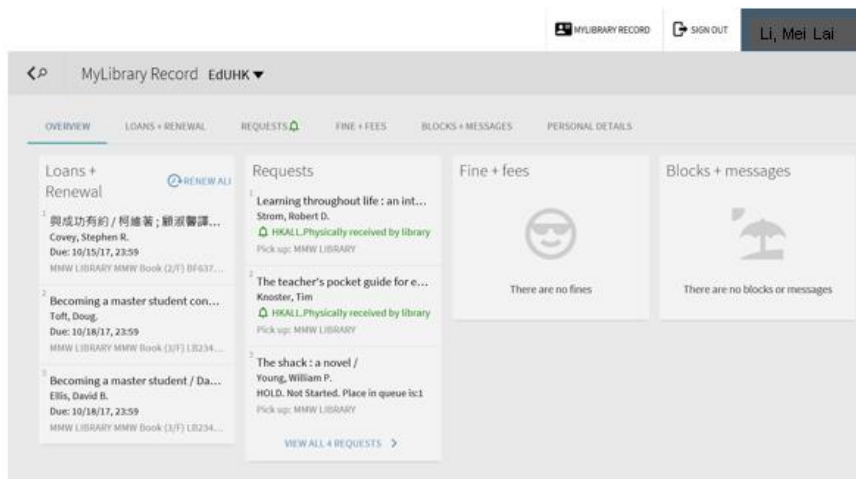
MYLIBRARY RECORD SIGN OUT Li, Mei Lai

MyLibrary Record EdUHK

OVERVIEW LOANS + RENEWAL REQUESTS FINE + FEES BLOCKS + MESSAGES PERSONAL DETAILS

Loans + Renewal RENEW ALL

1 與成功有約 / 柯維著 ; 顧淑馨譯...
Covey, Stephen R.
Due: 10/15/17, 23:59
MMW LIBRARY MMW Book (2/F) BF637...

2 Becoming a master student con...
Toft, Doug.
Due: 10/18/17, 23:59
MMW LIBRARY MMW Book (3/F) LB234...

3 Becoming a master student / Da...
Ellis, David B.
Due: 10/18/17, 23:59
MMW LIBRARY MMW Book (3/F) LB234...

Requests

1 Learning throughout life : an int...
Strom, Robert D.
HKALL.Physically received by library
Pick up: MMW LIBRARY

2 The teacher's pocket guide for e...
Knoster, Tim
HKALL.Physically received by library
Pick up: MMW LIBRARY

3 The shack : a novel /
Young, William P.
HOLD. Not Started. Place in queue is:1
Pick up: MMW LIBRARY

VIEW ALL 4 REQUESTS >

Fine + fees

There are no fines

Blocks + messages

There are no blocks or messages